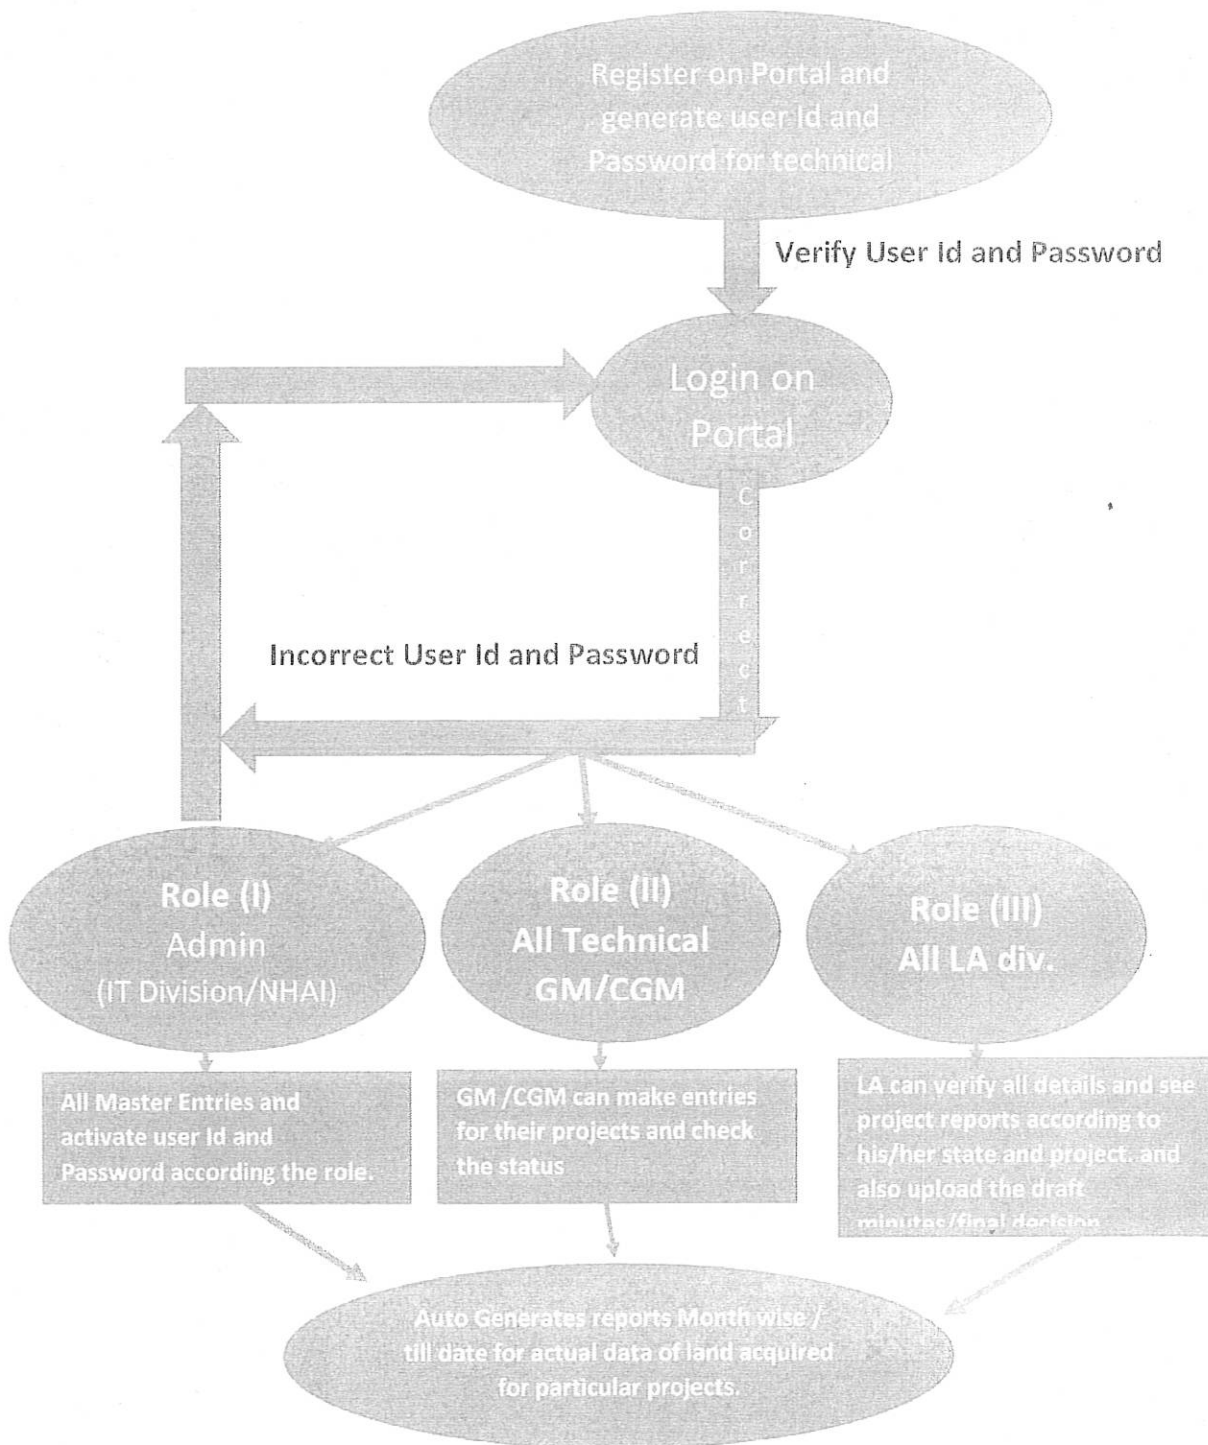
Register on Portal and generate user Id and Password for technical

Verify User Id and Password

Login on Portal

Correct

Incorrect User Id and Password

Role (I)
Admin
(IT Division/NHAI)

Role (II)
All Technical
GM/CGM

Role (III)
All LA div.

All Master Entries and activate user Id and Password according the role.

GM /CGM can make entries for their projects and check the status

LA can verify all details and see project reports according to his/her state and project. and also upload the draft minutes/final decision

Auto Generates reports Month wise / till date for actual data of land acquired for particular projects.